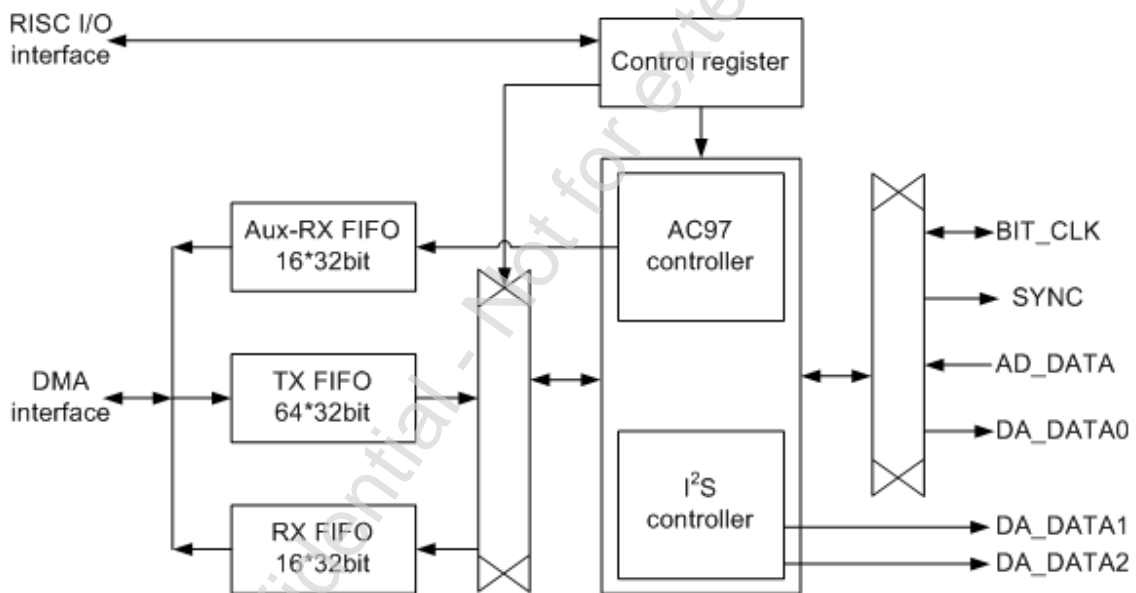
RISC I/O interface

Control register

Aux-RX FIFO 16*32bit

AC97 controller

BIT_CLK

SYNC

AD_DATA

DA_DATA0

DMA interface

TX FIFO 64*32bit

$I^2S$ controller

RX FIFO 16*32bit

DA_DATA1

DA_DATA2

Confidential - Not for exte